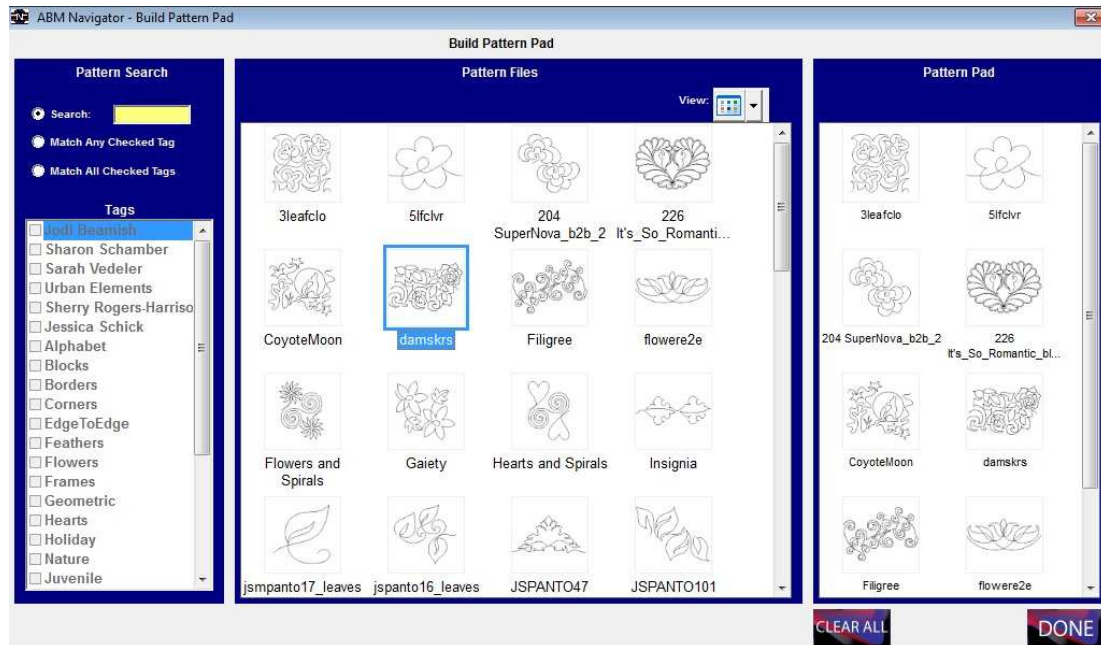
ABM Navigator - Build Pattern Pad

Build Pattern Pad

Pattern Search

Search:

Match Any Checked Tag

Match All Checked Tags

Tags

Jodi Beamish
Sharon Schamber
Sarah Vedeler
Urban Elements
Sherry Rogers-Harriso
Jessica Schick
Alphabet
Blocks
Borders
Corners
EdgeToEdge
Feathers
Flowers
Frames
Geometric
Hearts
Holiday
Nature
Juvenile

Pattern Files

View:

3leafclo
5lfclvr
204 SuperNova_b2b_2
226 It's_So_Romanti...
CoyoteMoon
damskrs
Filigree
flowere2e
Flowers and Spirals
Gaiety
Hearts and Spirals
Insignia
jsmpanto17_leaves
jspanto16_leaves
JSPANTO47
JSPANTO101

Pattern Pad

3leafclo
5lfclvr
204 SuperNova_b2b_2
226 It's_So_Romantic_bl...
CoyoteMoon
damskrs
Filigree
flowere2e

CLEAR ALL

DONE